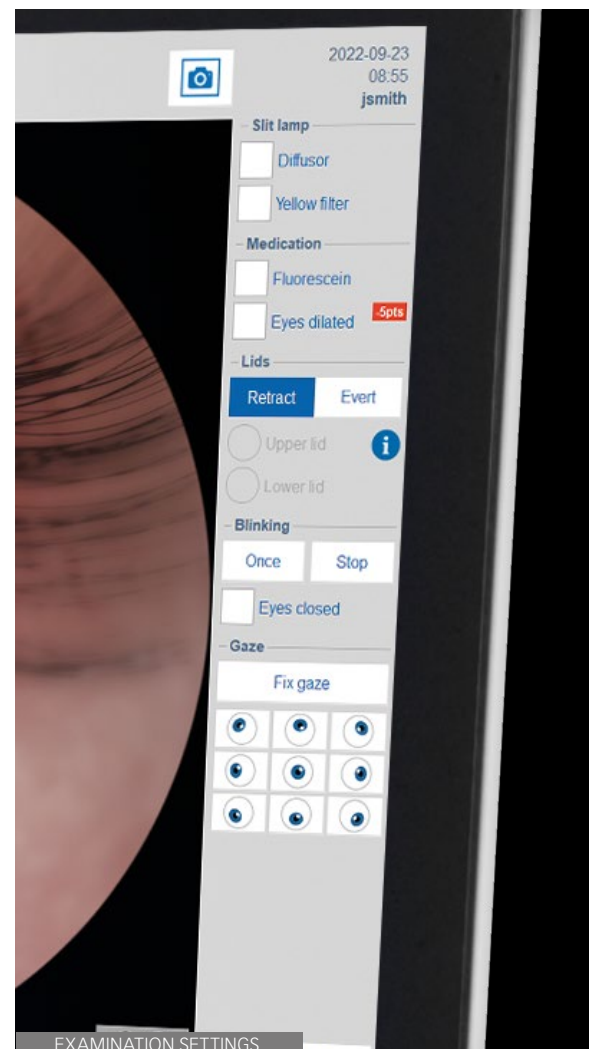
2022-09-23
08:55
jsmith

Slit lamp

Diffusor

Yellow filter

Medication

Fluorescein

Eyes dilated -5pts

Lids

Retract Evert

Upper lid

Lower lid

Blinking

Once Stop

Eyes closed

Gaze

Fix gaze

EXAMINATION SETTINGS